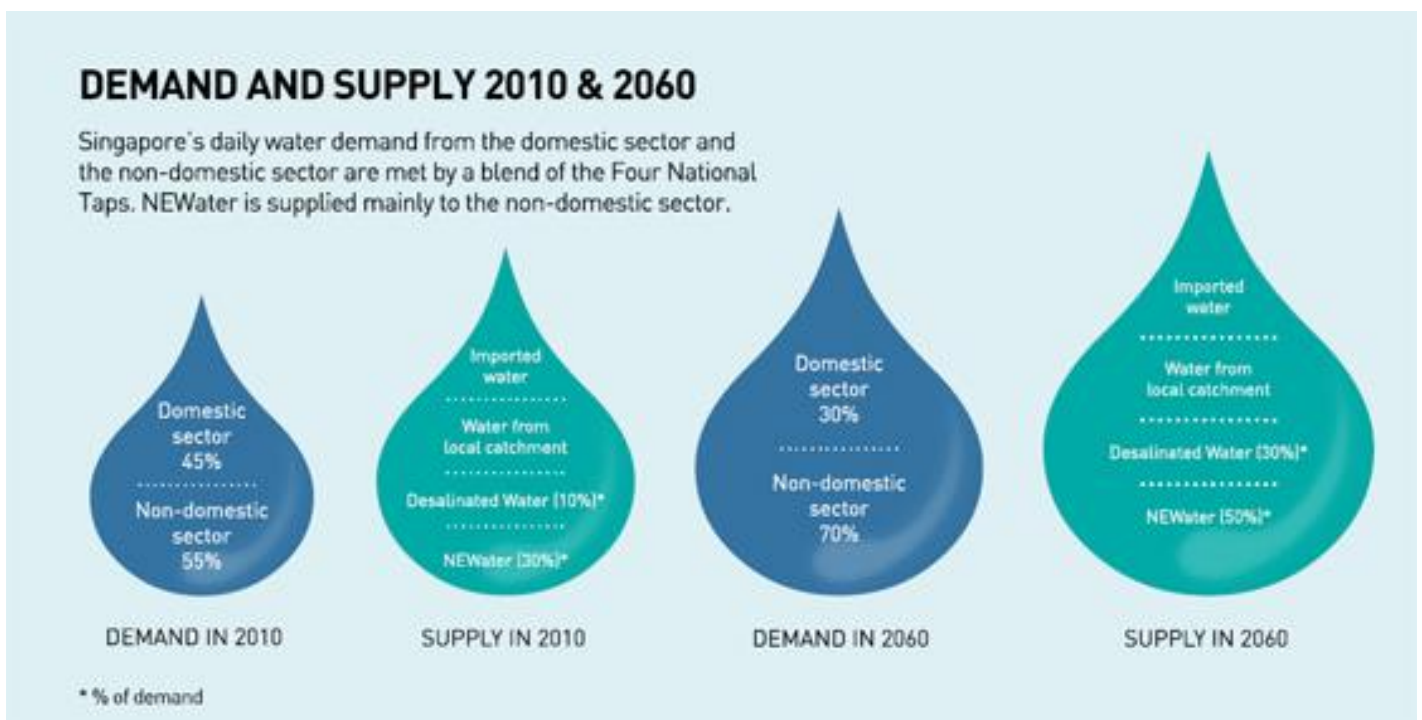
DEMAND AND SUPPLY 2010 & 2060

Singapore's daily water demand from the domestic sector and the non-domestic sector are met by a blend of the Four National Taps. NEWater is supplied mainly to the non-domestic sector.

Domestic sector 45%

Non-domestic sector 55%

DEMAND IN 2010

Imported water

Water from local catchment

Desalinated Water (10%)*

NEWater (30%)*

SUPPLY IN 2010

Domestic sector 30%

Non-domestic sector 70%

DEMAND IN 2060

Imported water

Water from local catchment

Desalinated Water (30%)*

NEWater (50%)*

SUPPLY IN 2060

* % of demand